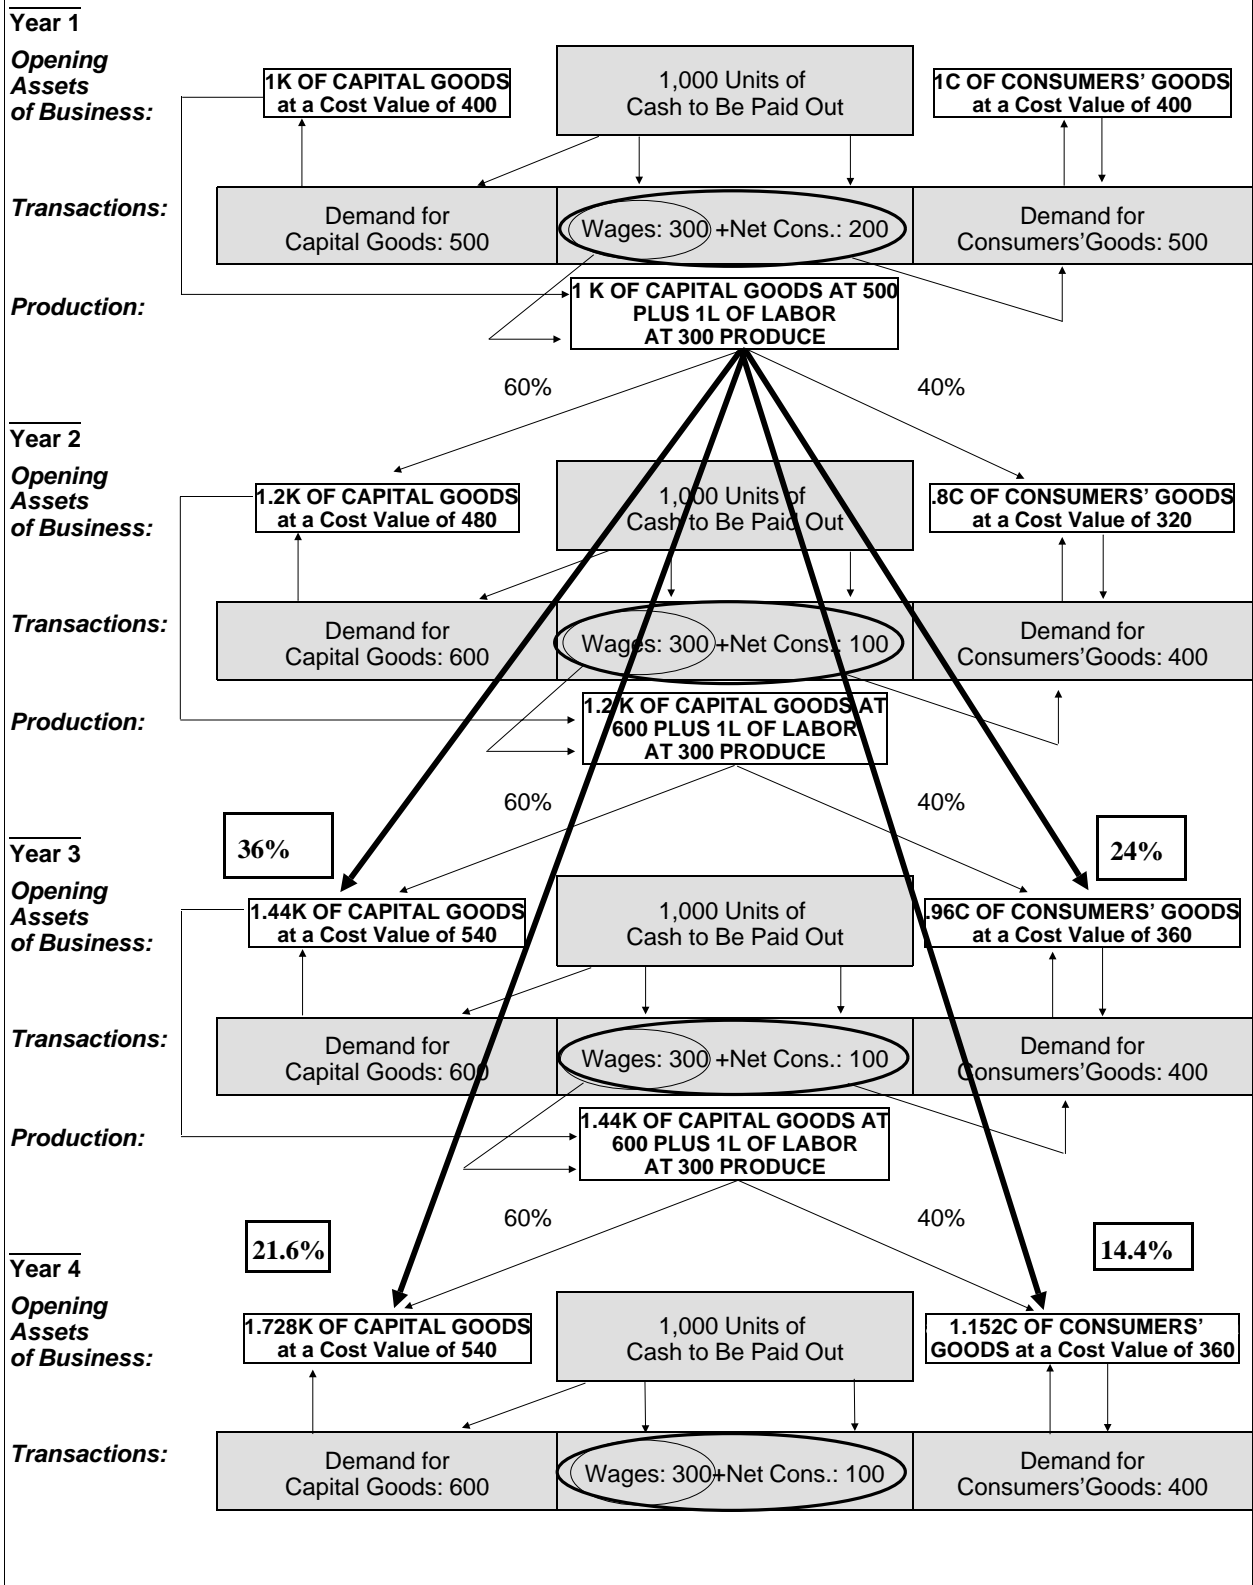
Year 1

Opening Assets of Business:

1K OF CAPITAL GOODS at a Cost Value of 400

1,000 Units of Cash to Be Paid Out

1C OF CONSUMERS' GOODS at a Cost Value of 400

Transactions:

Demand for Capital Goods: 500

Wages: 300 +Net Cons.: 200

Demand for Consumers'Goods: 500

Production:

1 K OF CAPITAL GOODS AT 500 PLUS 1L OF LABOR AT 300 PRODUCE

60%

40%

Year 2

Opening Assets of Business:

1.2K OF CAPITAL GOODS at a Cost Value of 480

1,000 Units of Cash to Be Paid Out

.8C OF CONSUMERS' GOODS at a Cost Value of 320

Transactions:

Demand for Capital Goods: 600

Wages: 300 +Net Cons.: 100

Demand for Consumers'Goods: 400

Production:

1.2K OF CAPITAL GOODS AT 600 PLUS 1L OF LABOR AT 300 PRODUCE

60%

40%

36%

24%

Year 3

Opening Assets of Business:

1.44K OF CAPITAL GOODS at a Cost Value of 540

1,000 Units of Cash to Be Paid Out

.96C OF CONSUMERS' GOODS at a Cost Value of 360

Transactions:

Demand for Capital Goods: 600

Wages: 300 +Net Cons.: 100

Demand for Consumers'Goods: 400

Production:

1.44K OF CAPITAL GOODS AT 600 PLUS 1L OF LABOR AT 300 PRODUCE

60%

40%

21.6%

14.4%

Year 4

Opening Assets of Business:

1.728K OF CAPITAL GOODS at a Cost Value of 540

1,000 Units of Cash to Be Paid Out

1.152C OF CONSUMERS' GOODS at a Cost Value of 360

Transactions:

Demand for Capital Goods: 600

Wages: 300 +Net Cons.: 100

Demand for Consumers'Goods: 400